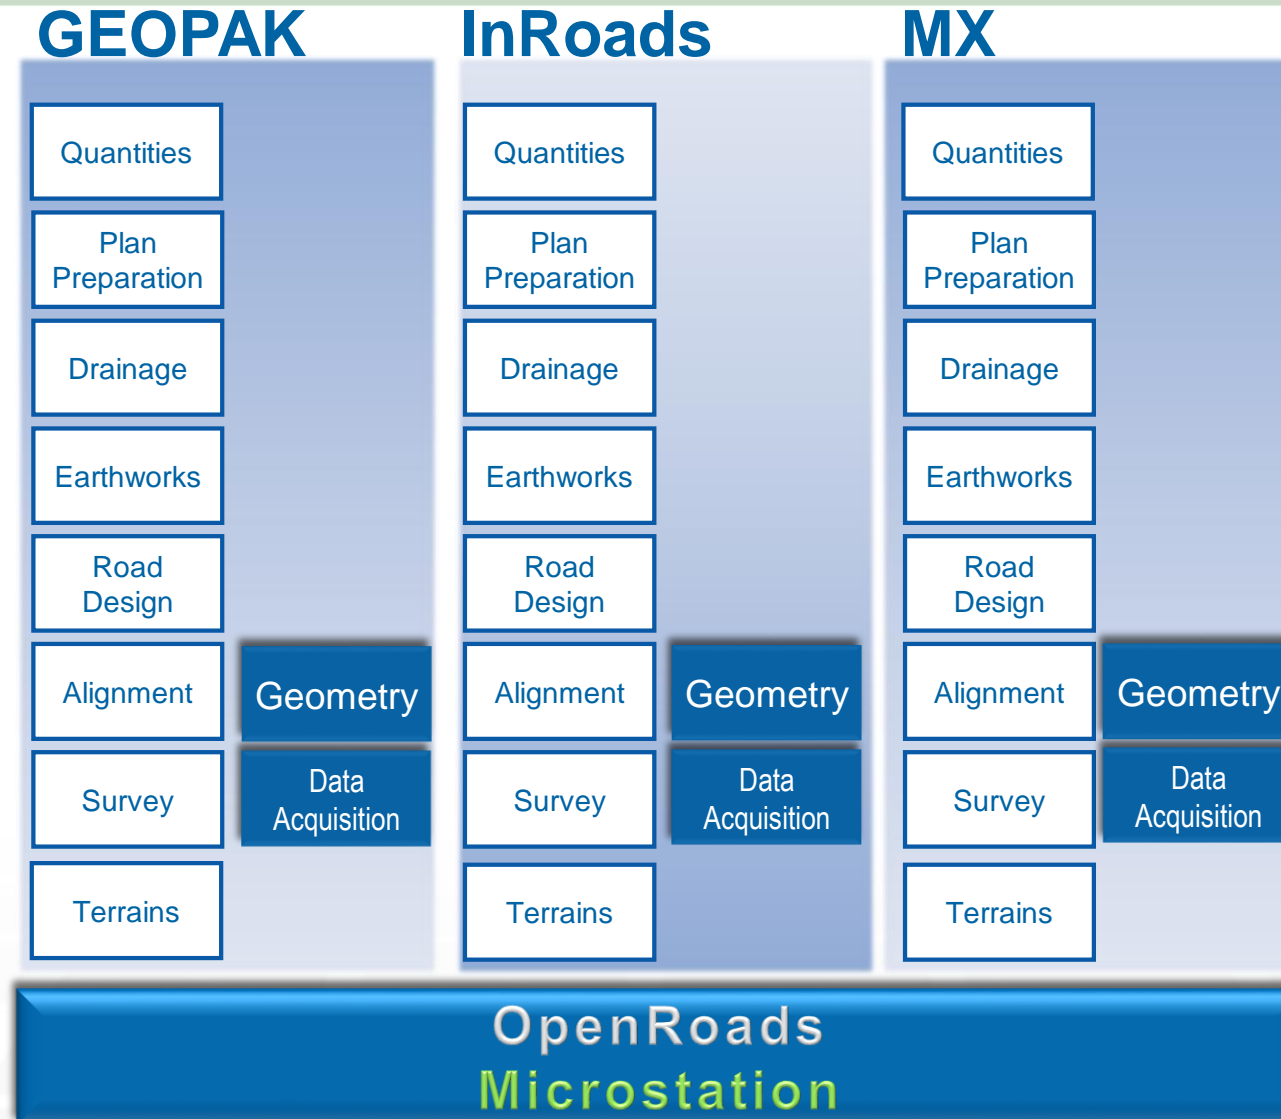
GEOPAK

Quantities

Plan Preparation

Drainage

Earthworks

Road Design

Alignment

Geometry

Survey

Data Acquisition

Terrains

InRoads

Quantities

Plan Preparation

Drainage

Earthworks

Road Design

Alignment

Geometry

Survey

Data Acquisition

Terrains

MX

Quantities

Plan Preparation

Drainage

Earthworks

Road Design

Alignment

Geometry

Survey

Data Acquisition

Terrains

OpenRoads
Microstation